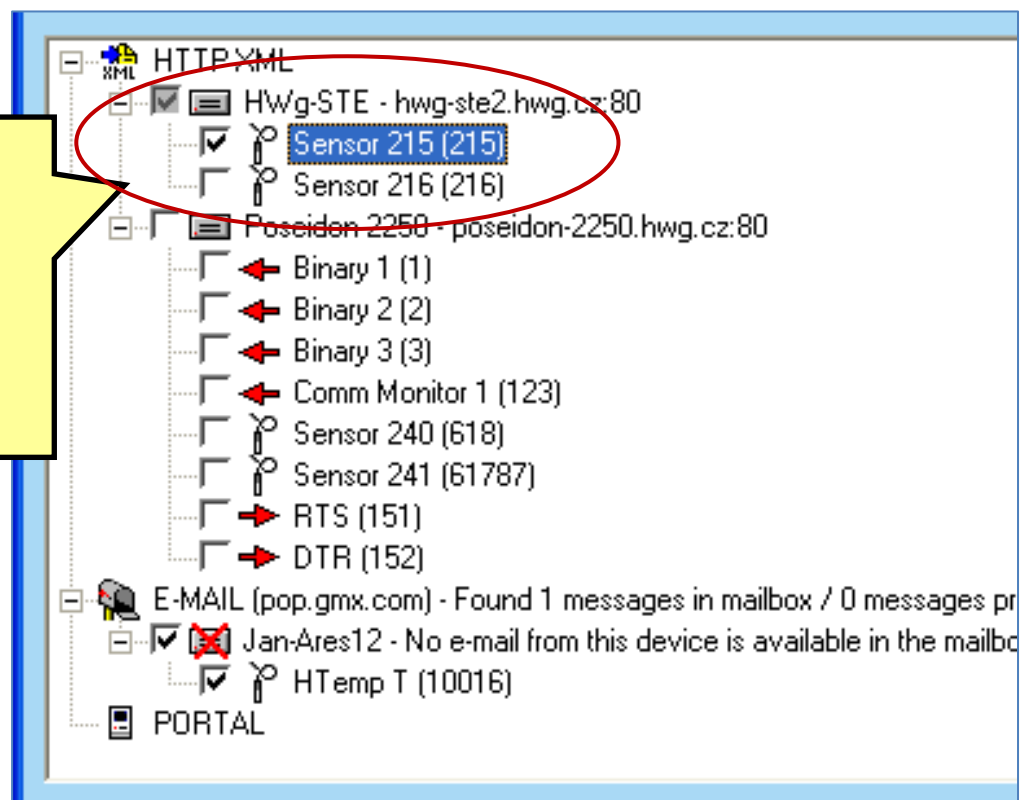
HTTP XML
HWg-STE - hwg-ste2.hwg.cz:80
Sensor 215 (215)
Sensor 216 (216)
Poseidon 2250 - poseidon-2250.hwg.cz:80
Binary 1 (1)
Binary 2 (2)
Binary 3 (3)
Comm Monitor 1 (123)
Sensor 240 (618)
Sensor 241 (61787)
RTS (151)
DTR (152)
E-MAIL (pop.gmx.com) - Found 1 messages in mailbox / 0 messages pr
Jan-Ares12 - No e-mail from this device is available in the mailbo
HTemp T (10016)
PORTAL